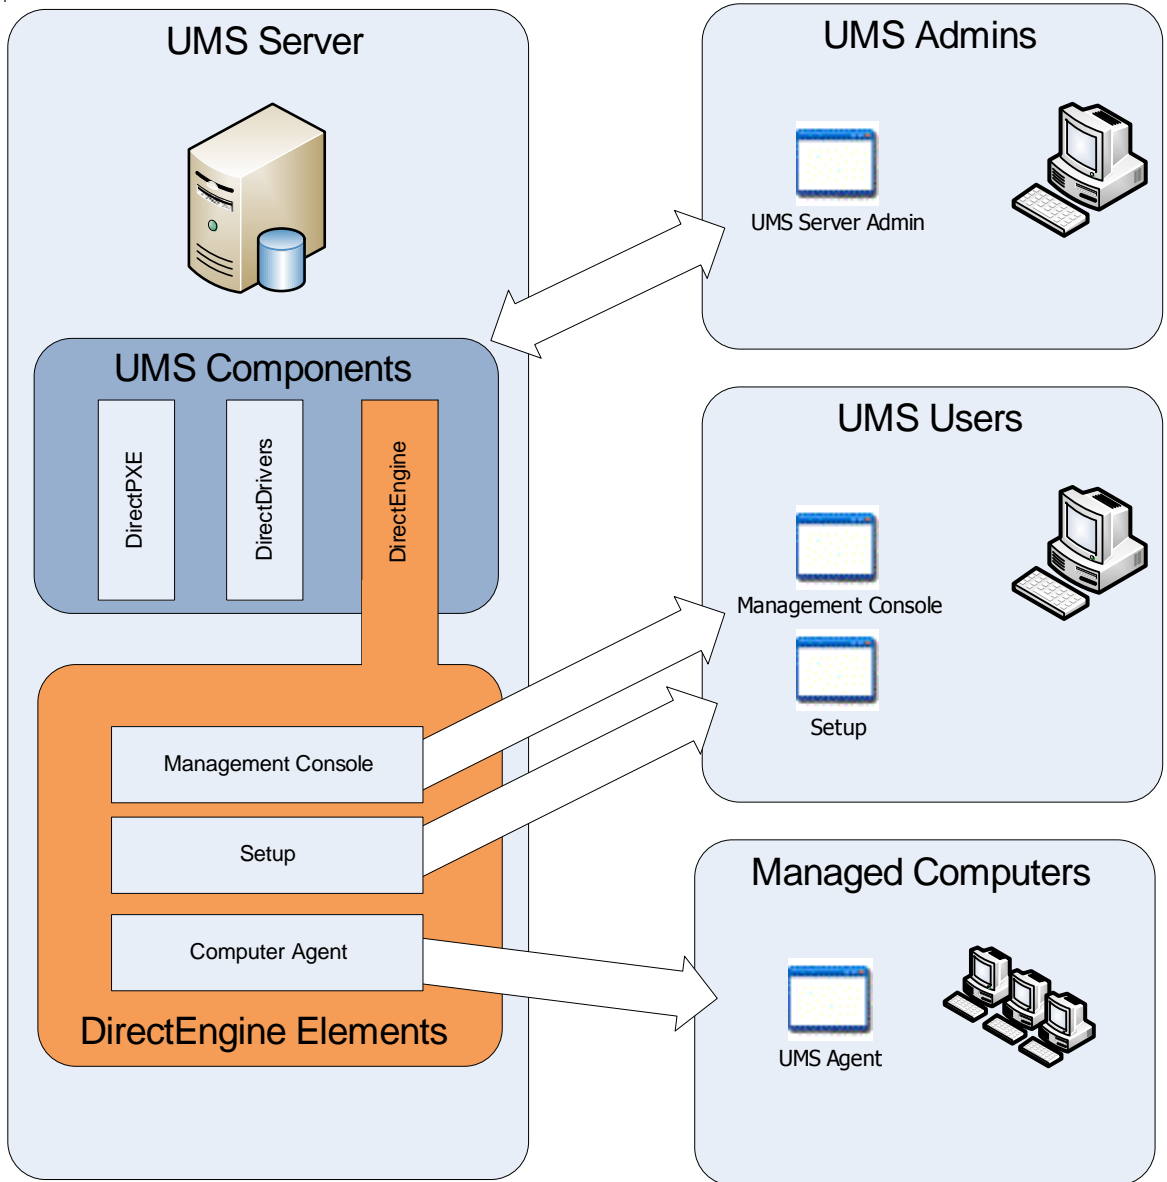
UMS Server

UMS Components

DirectPXE

DirectDrivers

DirectEngine

Management Console

Setup

Computer Agent

DirectEngine Elements

UMS Admins

UMS Server Admin

UMS Users

Management Console

Setup

Managed Computers

UMS Agent